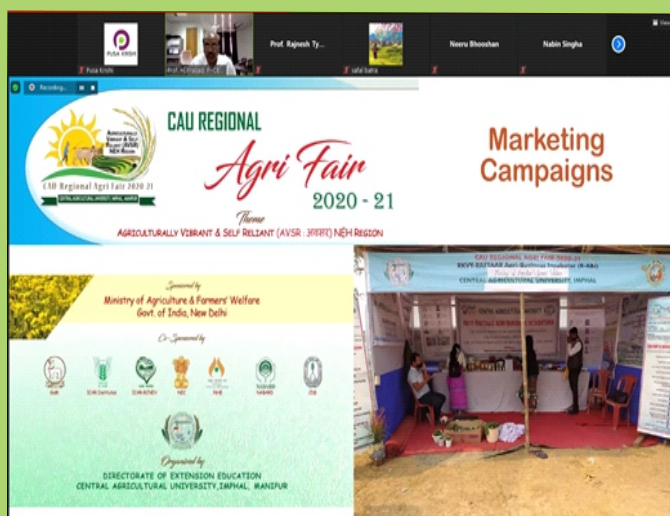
PUSA KRISHI

Pusa Krishi

Prof. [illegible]

Prof. Rajnesh Ty...

safal bahra

Neeru Bhooshan

Nabin Singha

Recording...

AGRICULTURALLY VIBRANT & SELF RELIANT (AVSR) NEH REGION

CAU Regional Agri Fair 2020-21

CENTRAL AGRICULTURAL UNIVERSITY, IMPHAL, MANIPUR

CAU REGIONAL

Agri Fair

2020 - 21

Theme

AGRICULTURALLY VIBRANT & SELF RELIANT (AVSR : आत्मनिर्भर) NEH REGION

Marketing Campaigns

Sponsored by

Ministry of Agriculture & Farmers' Welfare

Govt. of India, New Delhi

Co-Sponsored by

Organized by

DIRECTORATE OF EXTENSION EDUCATION

CENTRAL AGRICULTURAL UNIVERSITY, IMPHAL, MANIPUR

CAU REGIONAL AGRI FAIR 2020-21

RKVY-RAFTAAR Agri Business Incubator (R-ABI)

CENTRAL AGRICULTURAL UNIVERSITY, IMPHAL